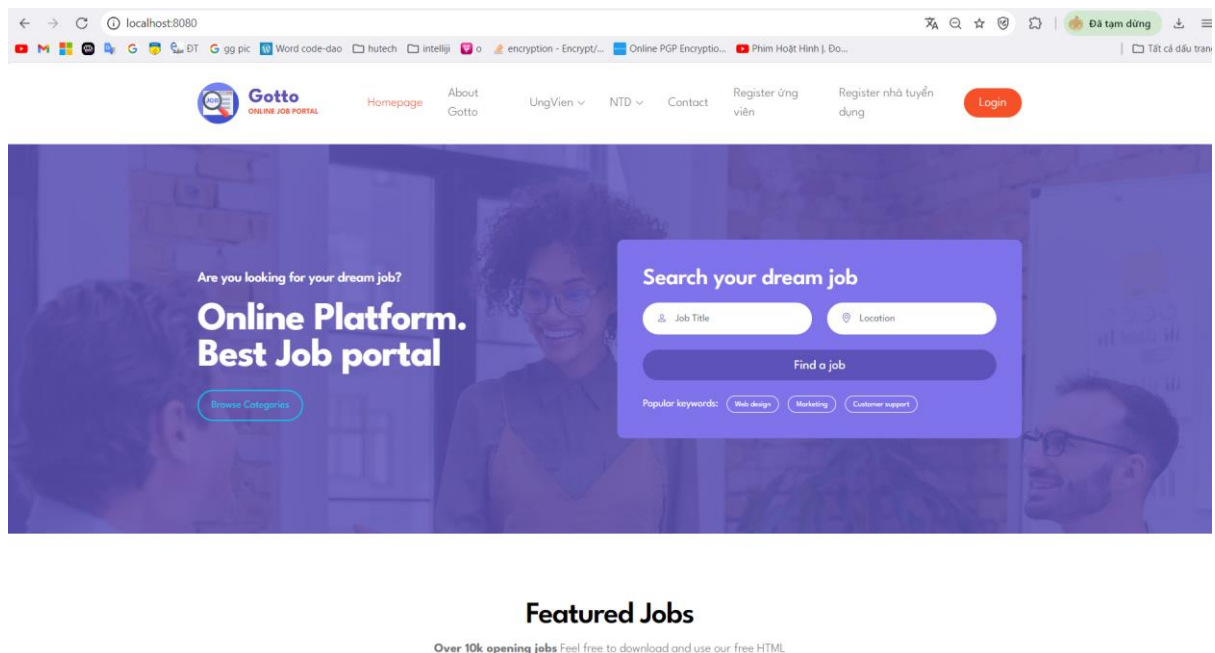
localhost:8080

Đã tạm dừng

ĐT gg pic Word code-dao hutech intellij o encryption - Encrypt/... Online PGP Encryptio... Phim Hoạt Hình |, Đo...

Tất cả dấu tran

JOB Gotto
ONLINE JOB PORTAL

Homepage About Gotto UngVien NTD Contact Register ứng viên Register nhà tuyển dụng Login

Are you looking for your dream job?

Online Platform. Best Job portal

Browse Categories

Search your dream job

Job Title

Location

Find a job

Popular keywords: Web design Marketing Customer support

Featured Jobs

Over 10k opening jobs Feel free to download and use our free HTML